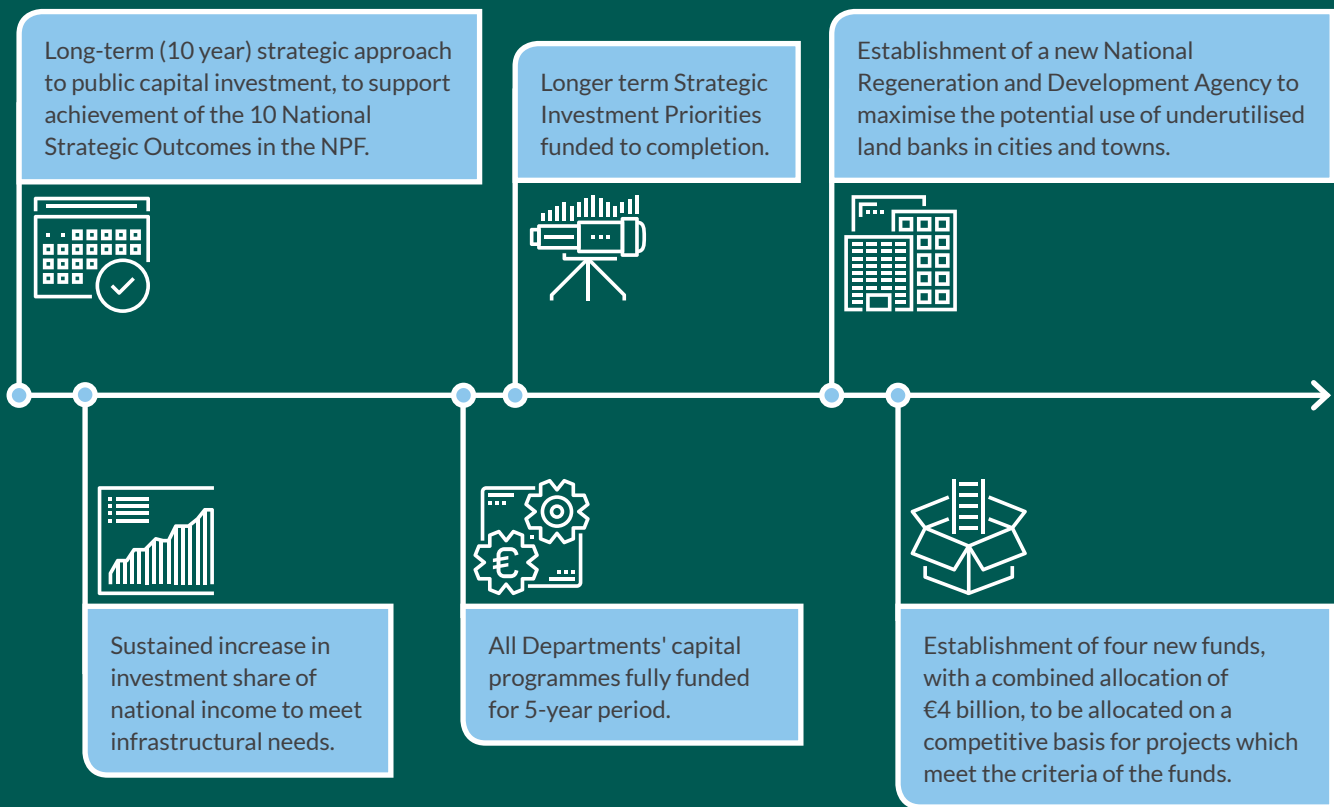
Long-term (10 year) strategic approach to public capital investment, to support achievement of the 10 National Strategic Outcomes in the NPF.

Longer term Strategic Investment Priorities funded to completion.

Establishment of a new National Regeneration and Development Agency to maximise the potential use of underutilised land banks in cities and towns.

Sustained increase in investment share of national income to meet infrastructural needs.

All Departments' capital programmes fully funded for 5-year period.

Establishment of four new funds, with a combined allocation of €4 billion, to be allocated on a competitive basis for projects which meet the criteria of the funds.